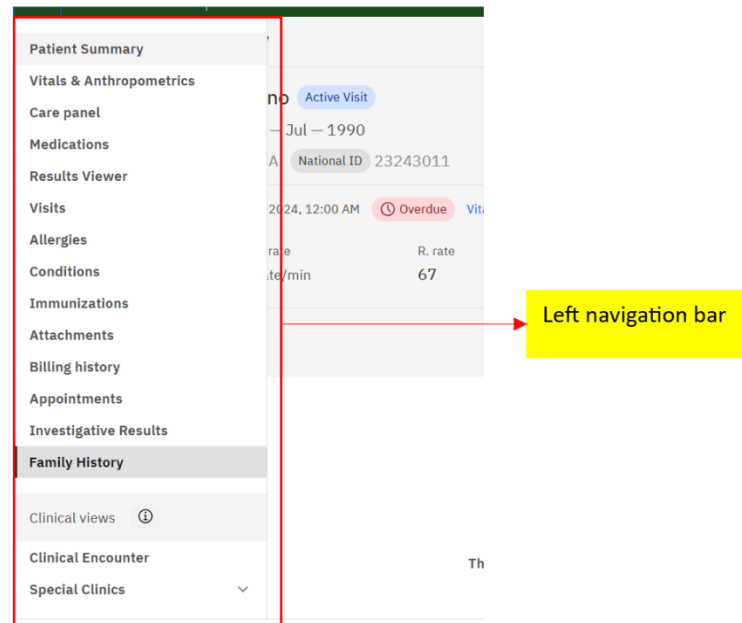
Patient Summary
Vitals & Anthropometrics
Care panel
Medications
Results Viewer
Visits
Allergies
Conditions
Immunizations
Attachments
Billing history
Appointments
Investigative Results
Family History

Clinical views

Clinical Encounter
Special Clinics

no Active Visit
— Jul — 1990
A National ID 23243011
2024, 12:00 AM Overdue Vita
rate
ate/min
R. rate
67

Th

Left navigation bar